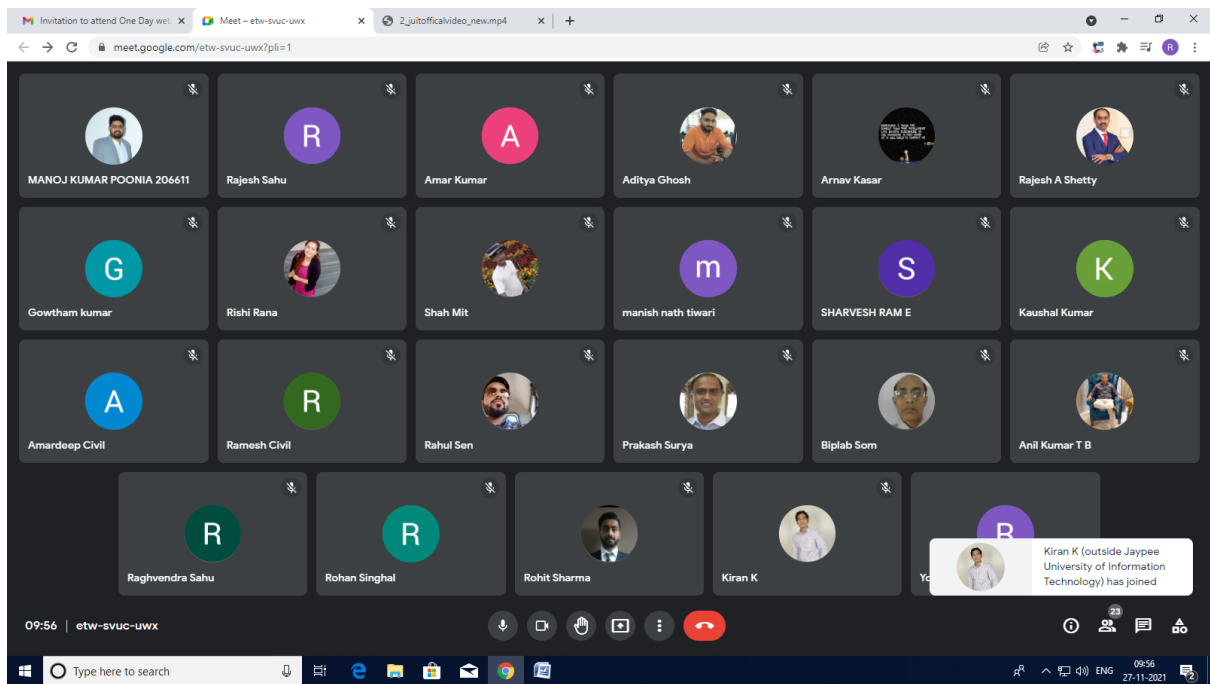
Invitation to attend One Day web ×
Meet – etw-svuc-uwx ×
2_juitofficalvideo_new.mp4 ×
+

meet.google.com/etw-svuc-uwx?pli=1

R

MANOJ KUMAR POONIA 206611

R
Rajesh Sahu

A
Amar Kumar

Aditya Ghosh

Arnav Kasar

Rajesh A Shetty

G
Gowtham kumar

Rishi Rana

Shah Mit

m
manish nath tiwari

S
SHARVESH RAM E

K
Kaushal Kumar

A
Amardeep Civil

R
Ramesh Civil

Rahul Sen

Prakash Surya

Biplab Som

Anil Kumar T B

R
Raghvendra Sahu

R
Rohan Singhal

Rohit Sharma

Kiran K

R
Yo

Kiran K (outside Jaypee University of Information Technology) has joined

09:56 | etw-svuc-uwx

23

Type here to search

ENG 09:56 27-11-2021

2